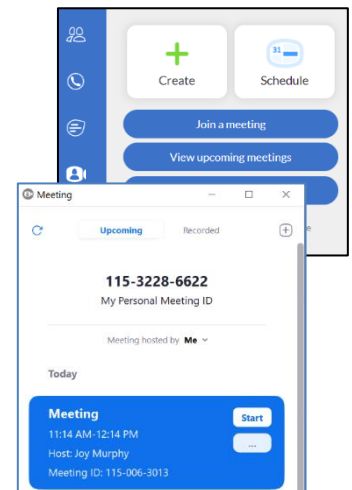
Create

31

Schedule

Join a meeting

View upcoming meetings

Meeting

Upcoming

Recorded

115-3228-6622

My Personal Meeting ID

Meeting hosted by Me

Today

Meeting

11:14 AM-12:14 PM

Host: Joy Murphy

Meeting ID: 115-006-3013

Start

...